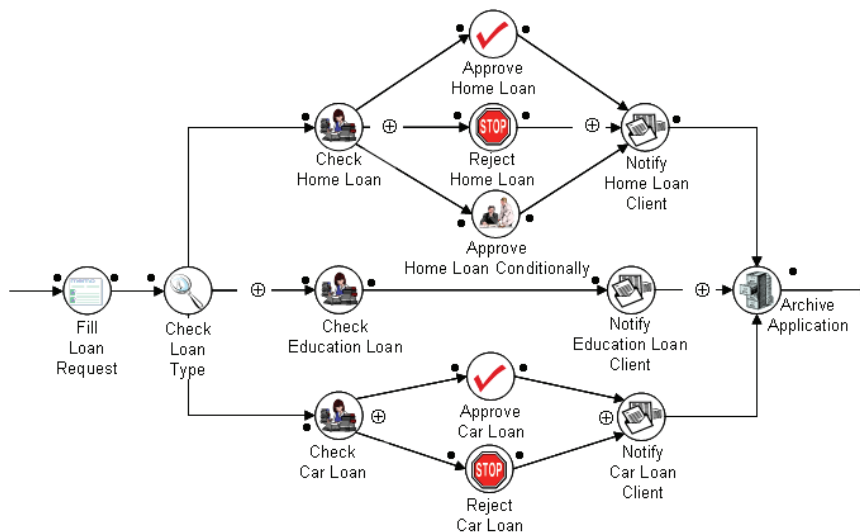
Approve Home Loan

Check Home Loan

⊕

Reject Home Loan

⊕

Notify Home Loan Client

Approve Home Loan Conditionally

Fill Loan Request

Check Loan Type

⊕

Check Education Loan

Notify Education Loan Client

⊕

Archive Application

Approve Car Loan

Check Car Loan

⊕

⊕

Notify Car Loan Client

Reject Car Loan